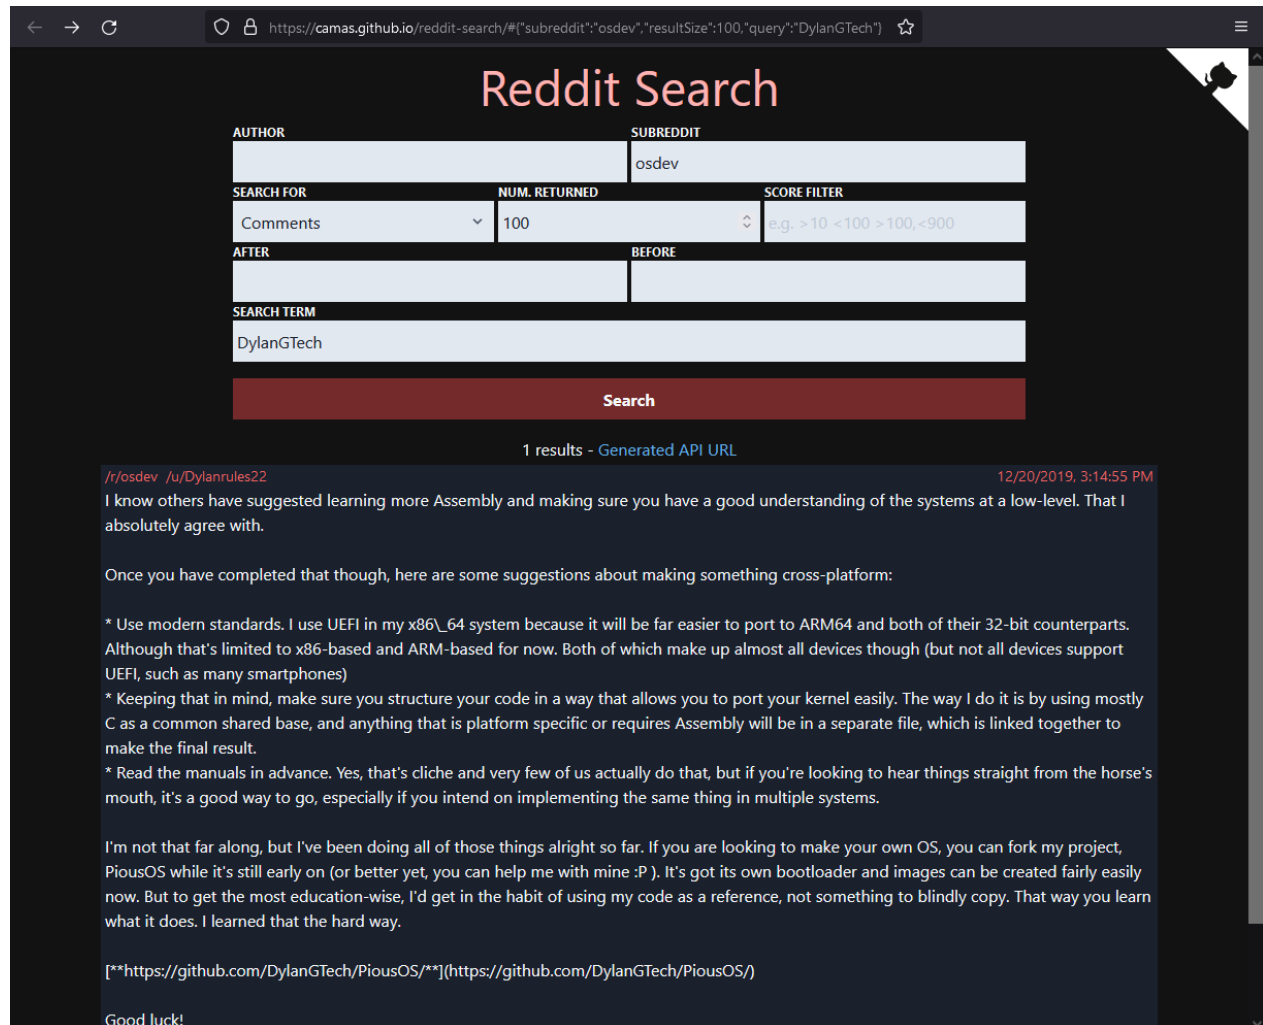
https://camas.github.io/reddit-search/#{"subreddit":"osdev","resultSize":100,"query":"DylanGTech"}

Reddit Search

AUTHOR

SUBREDDIT
osdev

SEARCH FOR
Comments

NUM. RETURNED
100

SCORE FILTER
e.g. >10 <100 >100,<900

AFTER

BEFORE

SEARCH TERM
DylanGTech

Search

1 results - Generated API URL

/r/osdev /u/Dylanrules22 12/20/2019, 3:14:55 PM

I know others have suggested learning more Assembly and making sure you have a good understanding of the systems at a low-level. That I absolutely agree with.

Once you have completed that though, here are some suggestions about making something cross-platform:

* Use modern standards. I use UEFI in my x86\_64 system because it will be far easier to port to ARM64 and both of their 32-bit counterparts. Although that's limited to x86-based and ARM-based for now. Both of which make up almost all devices though (but not all devices support UEFI, such as many smartphones)
* Keeping that in mind, make sure you structure your code in a way that allows you to port your kernel easily. The way I do it is by using mostly C as a common shared base, and anything that is platform specific or requires Assembly will be in a separate file, which is linked together to make the final result.
* Read the manuals in advance. Yes, that's cliche and very few of us actually do that, but if you're looking to hear things straight from the horse's mouth, it's a good way to go, especially if you intend on implementing the same thing in multiple systems.

I'm not that far along, but I've been doing all of those things alright so far. If you are looking to make your own OS, you can fork my project, PiousOS while it's still early on (or better yet, you can help me with mine :P ). It's got its own bootloader and images can be created fairly easily now. But to get the most education-wise, I'd get in the habit of using my code as a reference, not something to blindly copy. That way you learn what it does. I learned that the hard way.

[**https://github.com/DylanGTech/PiousOS/**](https://github.com/DylanGTech/PiousOS/)

Good luck!